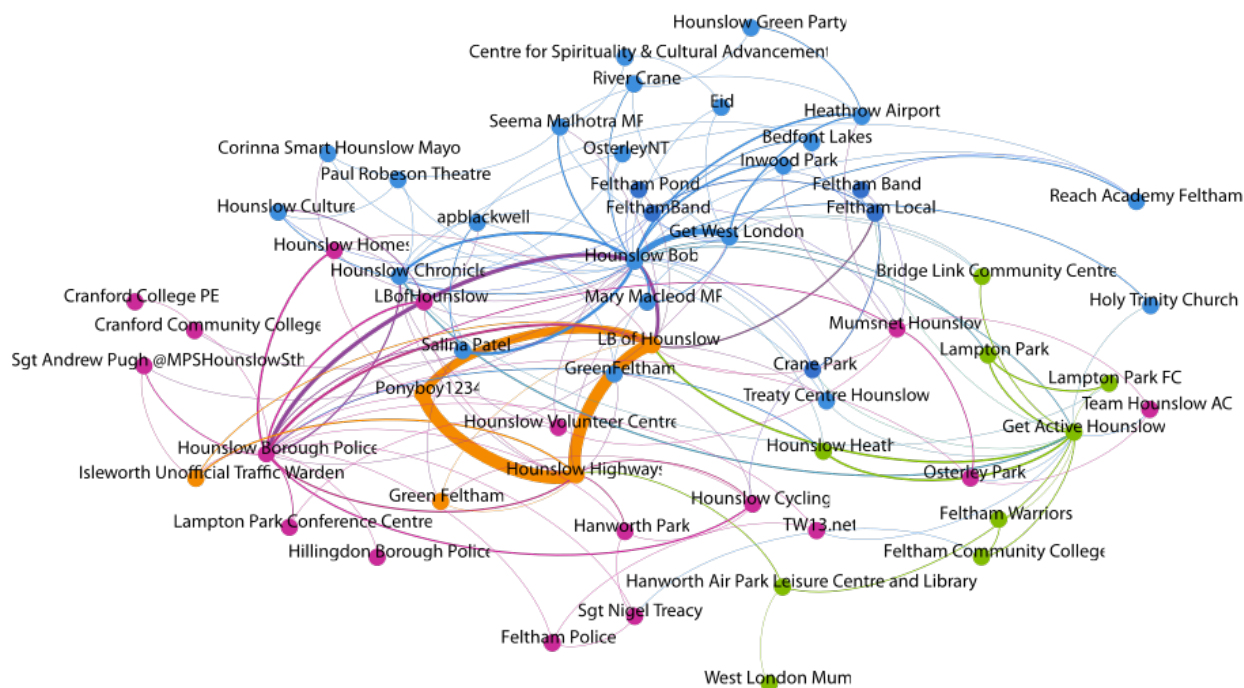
Hounslow Green Party
Centre for Spirituality & Cultural Advancement
River Crane
Eid
Seema Malhotra MP
Heathrow Airport
Bedfont Lakes
Corinna Smart Hounslow Mayo
OsterleyNT
Inwood Park
Paul Robeson Theatre
Feltham Pond
Feltham Band
Reach Academy Feltham
Hounslow Culture
apblackwell
FelthamBand
Feltham Local
Get West London
Hounslow Homes
Hounslow Bob
Hounslow Chronicle
Bridge Link Community Centre
Cranford College PE
LBofHounslow
Mary Macleod MP
Holy Trinity Church
Cranford Community College
Mumsnet Hounslow
LB of Hounslow
Salina Patel
Lampton Park
Sgt Andrew Pugh @MPSHounslowSth
Crane Park
GreenFeltham
Lampton Park FC
Ponyboy1234
Treaty Centre Hounslow
Team Hounslow AC
Hounslow Volunteer Centre
Get Active Hounslow
Hounslow Borough Police
Hounslow Heath
Isleworth Unofficial Traffic Warden
Hounslow Highways
Osterley Park
Green Feltham
Hounslow Cycling
Feltham Warriors
Lampton Park Conference Centre
Hanworth Park
TW13.net
Hillingdon Borough Police
Feltham Community College
Hanworth Air Park Leisure Centre and Library
Sgt Nigel Treacy
Feltham Police
West London Mum